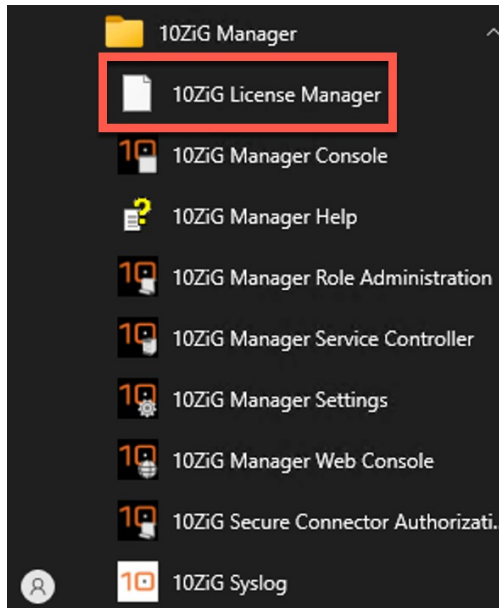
10ZiG Manager

10ZiG License Manager

10ZiG Manager Console

10ZiG Manager Help

10ZiG Manager Role Administration

10ZiG Manager Service Controller

10ZiG Manager Settings

10ZiG Manager Web Console

10ZiG Secure Connector Authorizati...

10ZiG Syslog